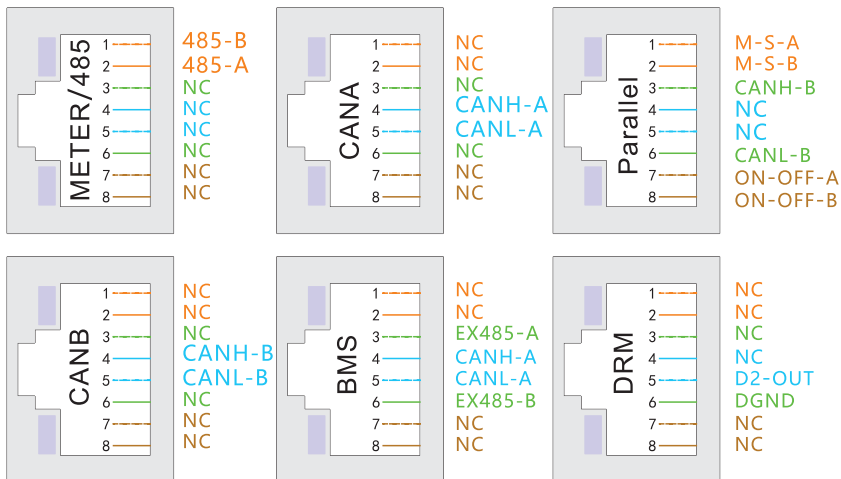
METER/485
1 485-B
2 485-A
3 NC
4 NC
5 NC
6 NC
7 NC
8 NC

CANA
1 NC
2 NC
3 NC
4 CANH-A
5 CANL-A
6 NC
7 NC
8 NC

Parallel
1 M-S-A
2 M-S-B
3 CANH-B
4 NC
5 NC
6 CANL-B
7 ON-OFF-A
8 ON-OFF-B

CANB
1 NC
2 NC
3 NC
4 CANH-B
5 CANL-B
6 NC
7 NC
8 NC

BMS
1 NC
2 NC
3 EX485-A
4 CANH-A
5 CANL-A
6 EX485-B
7 NC
8 NC

DRM
1 NC
2 NC
3 NC
4 NC
5 D2-OUT
6 DGND
7 NC
8 NC